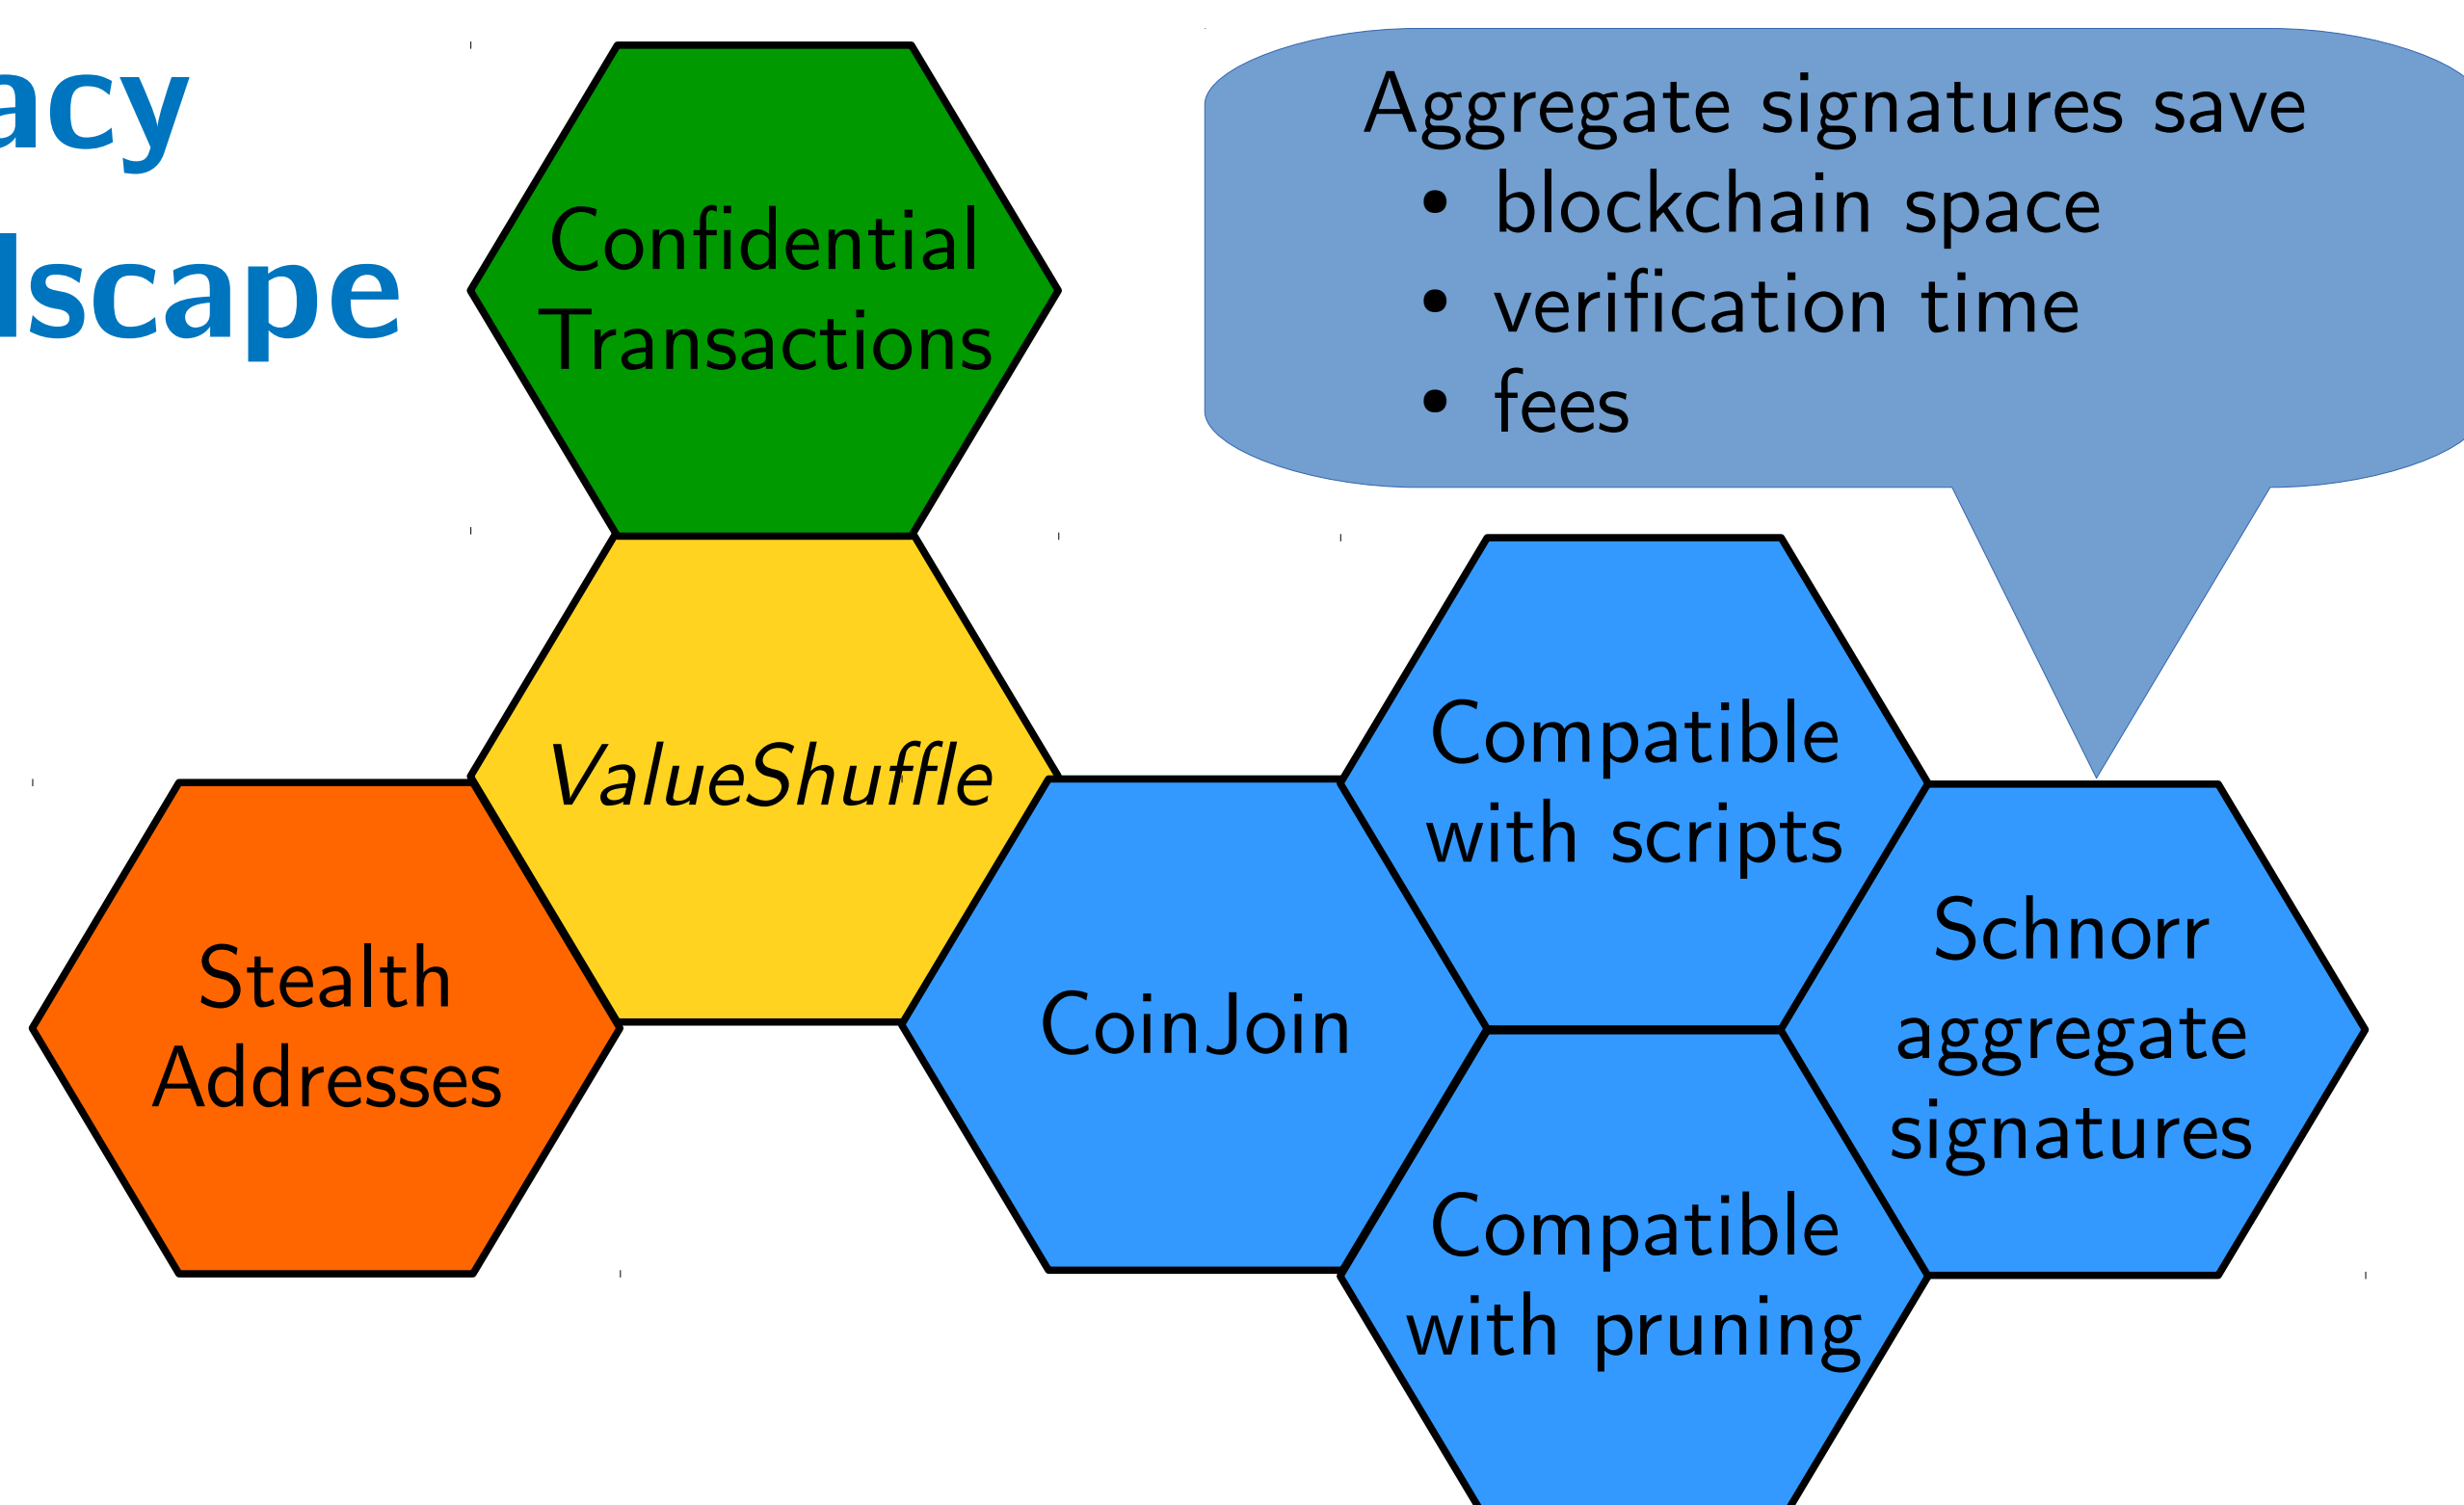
acy
lscape

Confidential Transactions

Aggregate signatures save
• blockchain space
• verification time
• fees

ValueShuffle

Compatible with scripts

Stealth Addresses

CoinJoin

Schnorr aggregate signatures

Compatible with pruning